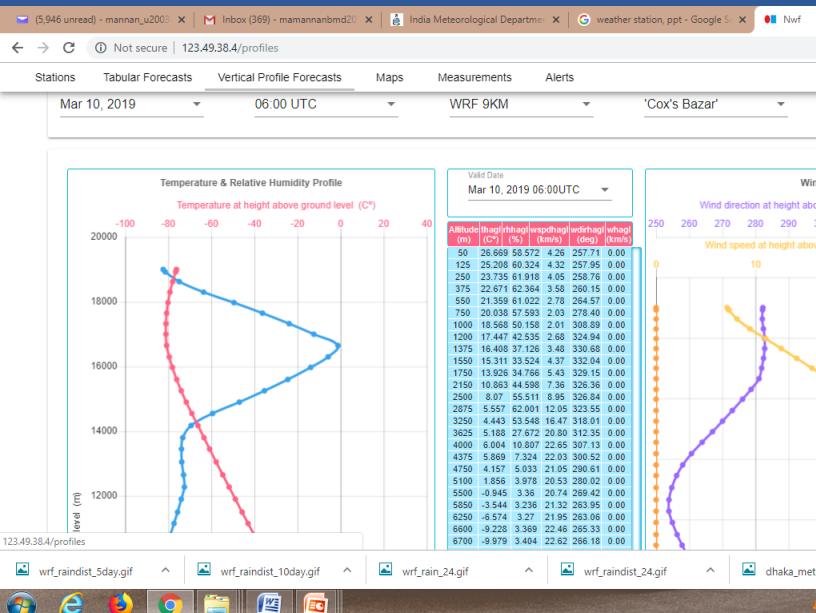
(5,946 unread) - mannan_u2003 ×
Inbox (369) - mamannanbmd20 ×
India Meteorological Departme ×
weather station, ppt - Google S ×
Nwf

Not secure | 123.49.38.4/profiles

Stations Tabular Forecasts Vertical Profile Forecasts Maps Measurements Alerts

Mar 10, 2019
06:00 UTC
WRF 9KM
'Cox's Bazar'

Temperature & Relative Humidity Profile

Temperature at height above ground level (C°)

-100 -80 -60 -40 -20 0 20 40

20000
18000
16000
14000
12000
level (m)

Valid Date
Mar 10, 2019 06:00UTC

| Altitude (m) | thagl (C°) | rhhagl (%) | wspdhagl (km/s) | wdirhagl (deg) | whagl (km/s) |
|---|---|---|---|---|---|
| 50 | 26.669 | 58.572 | 4.26 | 257.71 | 0.00 |
| 125 | 25.208 | 60.324 | 4.32 | 257.95 | 0.00 |
| 250 | 23.735 | 61.918 | 4.05 | 258.76 | 0.00 |
| 375 | 22.671 | 62.363 | 3.58 | 260.15 | 0.00 |
| 550 | 21.359 | 61.022 | 2.78 | 264.57 | 0.00 |
| 750 | 20.038 | 57.593 | 2.03 | 278.40 | 0.00 |
| 1000 | 18.568 | 50.158 | 2.01 | 308.89 | 0.00 |
| 1200 | 17.447 | 42.535 | 2.68 | 324.94 | 0.00 |
| 1375 | 16.408 | 37.126 | 3.48 | 330.68 | 0.00 |
| 1550 | 15.311 | 33.524 | 4.37 | 332.04 | 0.00 |
| 1750 | 13.926 | 34.766 | 5.43 | 329.15 | 0.00 |
| 2150 | 10.863 | 44.598 | 7.36 | 326.36 | 0.00 |
| 2500 | 8.07 | 55.511 | 8.95 | 326.84 | 0.00 |
| 2875 | 5.557 | 62.001 | 12.05 | 323.55 | 0.00 |
| 3250 | 4.443 | 53.548 | 16.47 | 318.01 | 0.00 |
| 3625 | 5.188 | 27.672 | 20.80 | 312.35 | 0.00 |
| 4000 | 6.004 | 10.807 | 22.65 | 307.13 | 0.00 |
| 4375 | 5.869 | 7.324 | 22.03 | 300.52 | 0.00 |
| 4750 | 4.157 | 5.033 | 21.05 | 290.61 | 0.00 |
| 5100 | 1.856 | 3.978 | 20.53 | 280.02 | 0.00 |
| 5500 | -0.945 | 3.36 | 20.74 | 269.42 | 0.00 |
| 5850 | -3.544 | 3.236 | 21.32 | 263.95 | 0.00 |
| 6250 | -6.574 | 3.27 | 21.95 | 263.06 | 0.00 |
| 6600 | -9.228 | 3.369 | 22.46 | 265.33 | 0.00 |
| 6700 | -9.979 | 3.404 | 22.62 | 266.18 | 0.00 |

Win
Wind direction at height abo
250 260 270 280 290 3
Wind speed at height abov
0 10

123.49.38.4/profiles

wrf_raindist_5day.gif
wrf_raindist_10day.gif
wrf_rain_24.gif
wrf_raindist_24.gif
dhaka_met